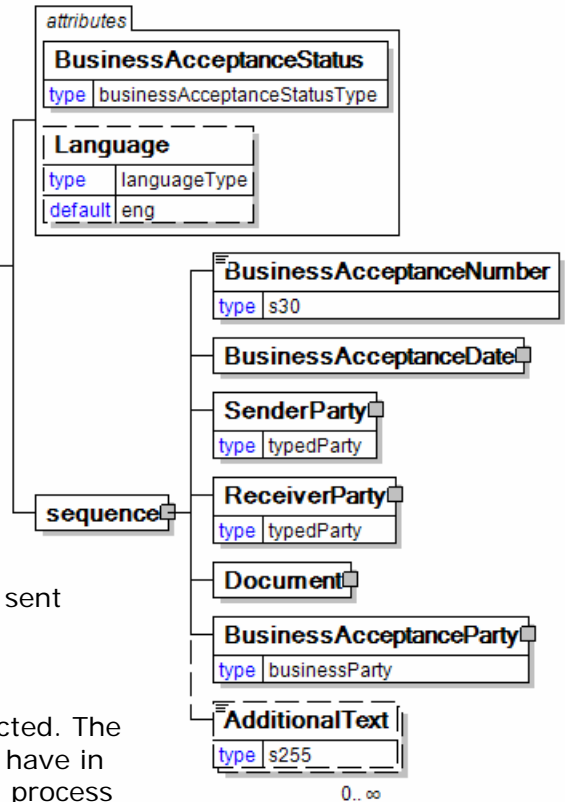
attributes

BusinessAcceptanceStatus

type businessAcceptanceStatusType

Language

type languageType

default eng

sequence

BusinessAcceptanceNumber

type s30

BusinessAcceptanceDate

SenderParty

type typedParty

ReceiverParty

type typedParty

Document

BusinessAcceptanceParty

type businessParty

AdditionalText

type s255

0..∞

sent

cted. The

have in

process